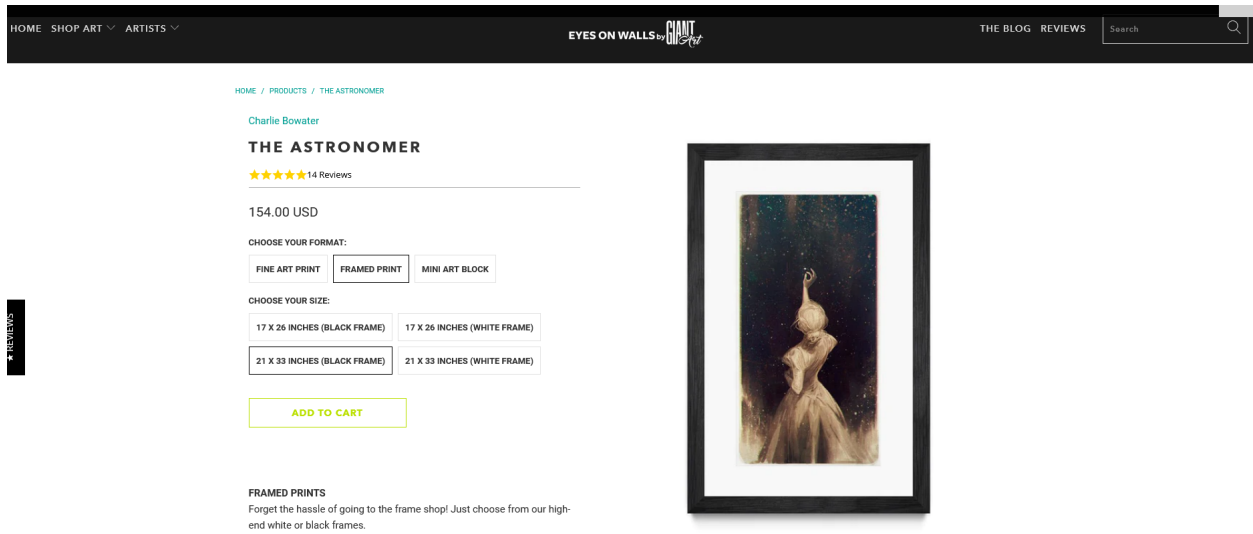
HOME SHOP ART ARTISTS

EYES ON WALLS by GIANT Art

THE BLOG REVIEWS Search

HOME / PRODUCTS / THE ASTRONOMER

Charlie Bowater

THE ASTRONOMER

★★★★★ 14 Reviews

154.00 USD

CHOOSE YOUR FORMAT:

FINE ART PRINT | FRAMED PRINT | MINI ART BLOCK

CHOOSE YOUR SIZE:

17 X 26 INCHES (BLACK FRAME) | 17 X 26 INCHES (WHITE FRAME)

21 X 33 INCHES (BLACK FRAME) | 21 X 33 INCHES (WHITE FRAME)

ADD TO CART

★ REVIEWS

FRAMED PRINTS

Forget the hassle of going to the frame shop! Just choose from our high-end white or black frames.